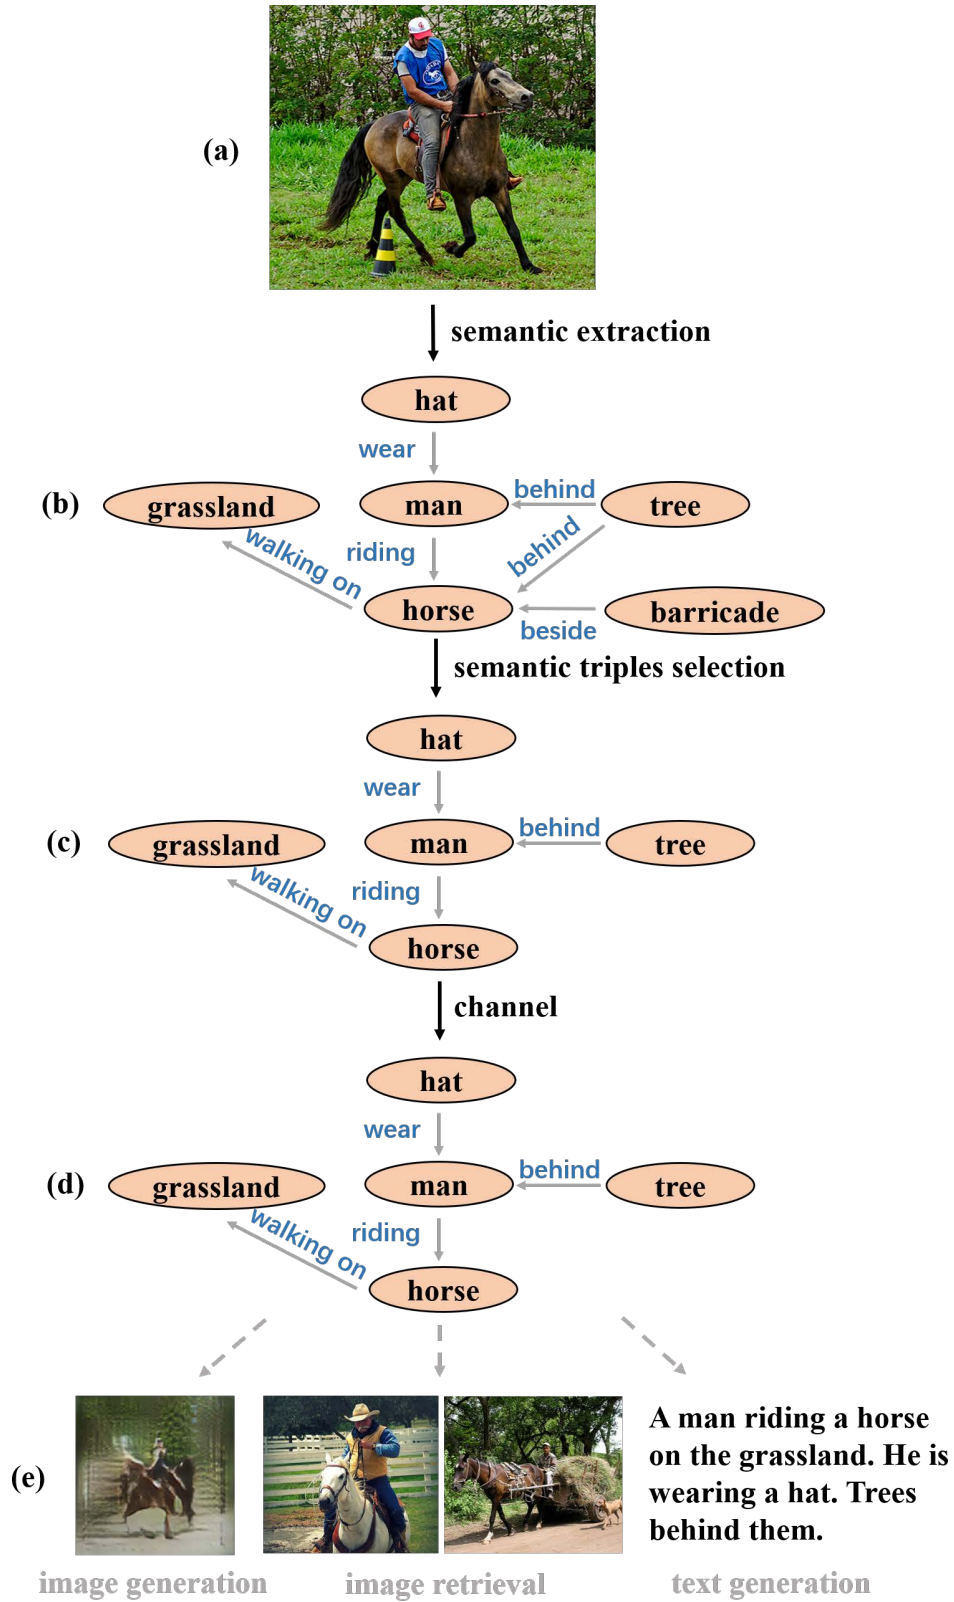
(a)

semantic extraction

hat
wear
(b) grassland
man
behind
tree
walking on
riding
behind
horse
barricade
beside

semantic triples selection

hat
wear
(c) grassland
man
behind
tree
walking on
riding
horse

channel

hat
wear
(d) grassland
man
behind
tree
walking on
riding
horse

(e)

A man riding a horse on the grassland. He is wearing a hat. Trees behind them.

image generation
image retrieval
text generation